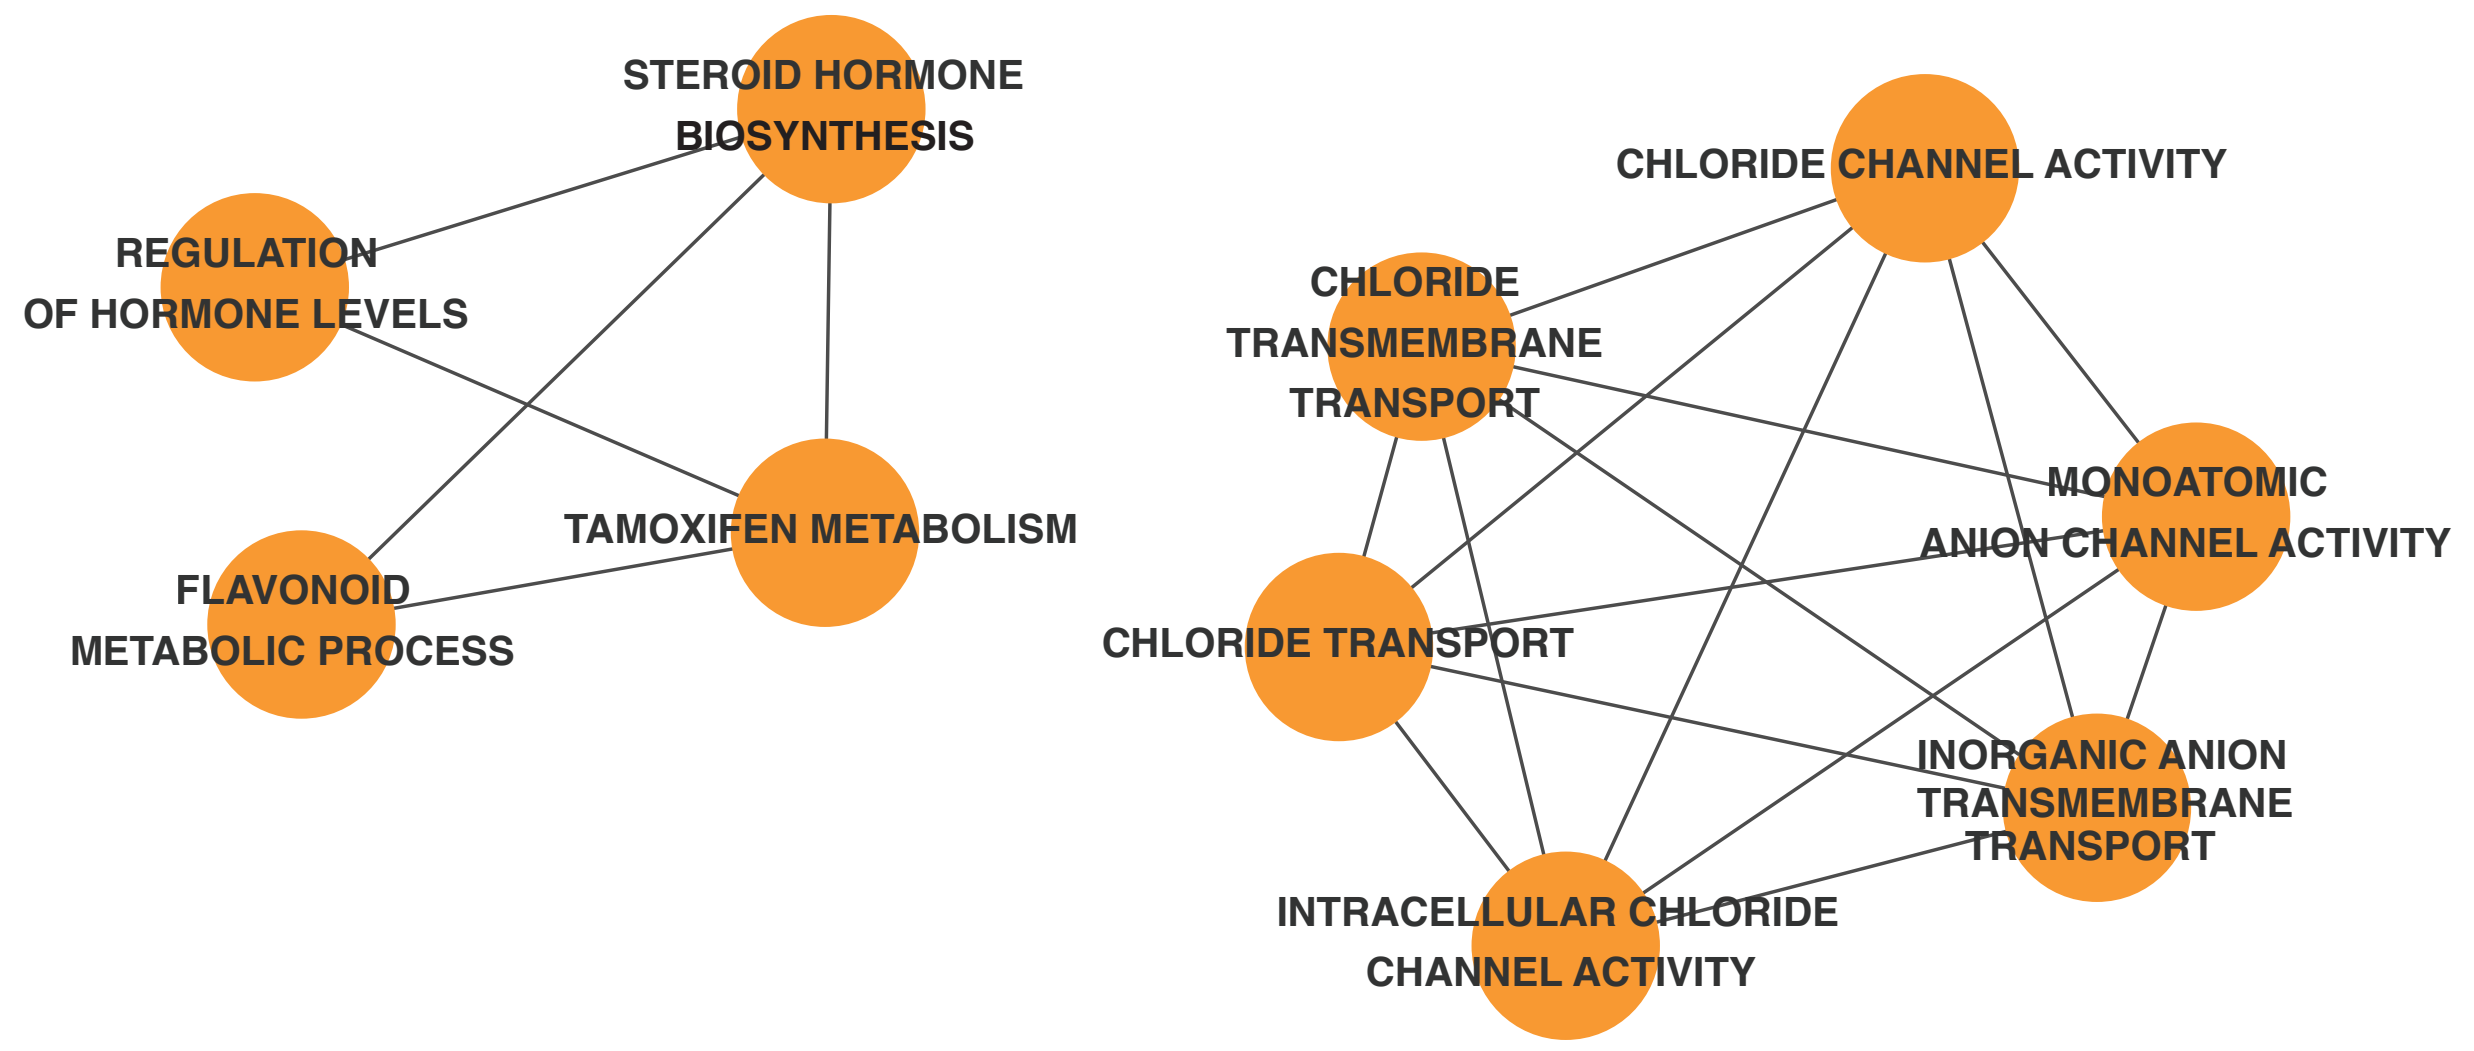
STEROID HORMONE BIOSYNTHESIS

REGULATION OF HORMONE LEVELS

TAMOXIFEN METABOLISM

FLAVONOID METABOLIC PROCESS

CHLORIDE CHANNEL ACTIVITY

CHLORIDE TRANSMEMBRANE TRANSPORT

MONOATOMIC ANION CHANNEL ACTIVITY

CHLORIDE TRANSPORT

INORGANIC ANION TRANSMEMBRANE TRANSPORT

INTRACELLULAR CHLORIDE CHANNEL ACTIVITY